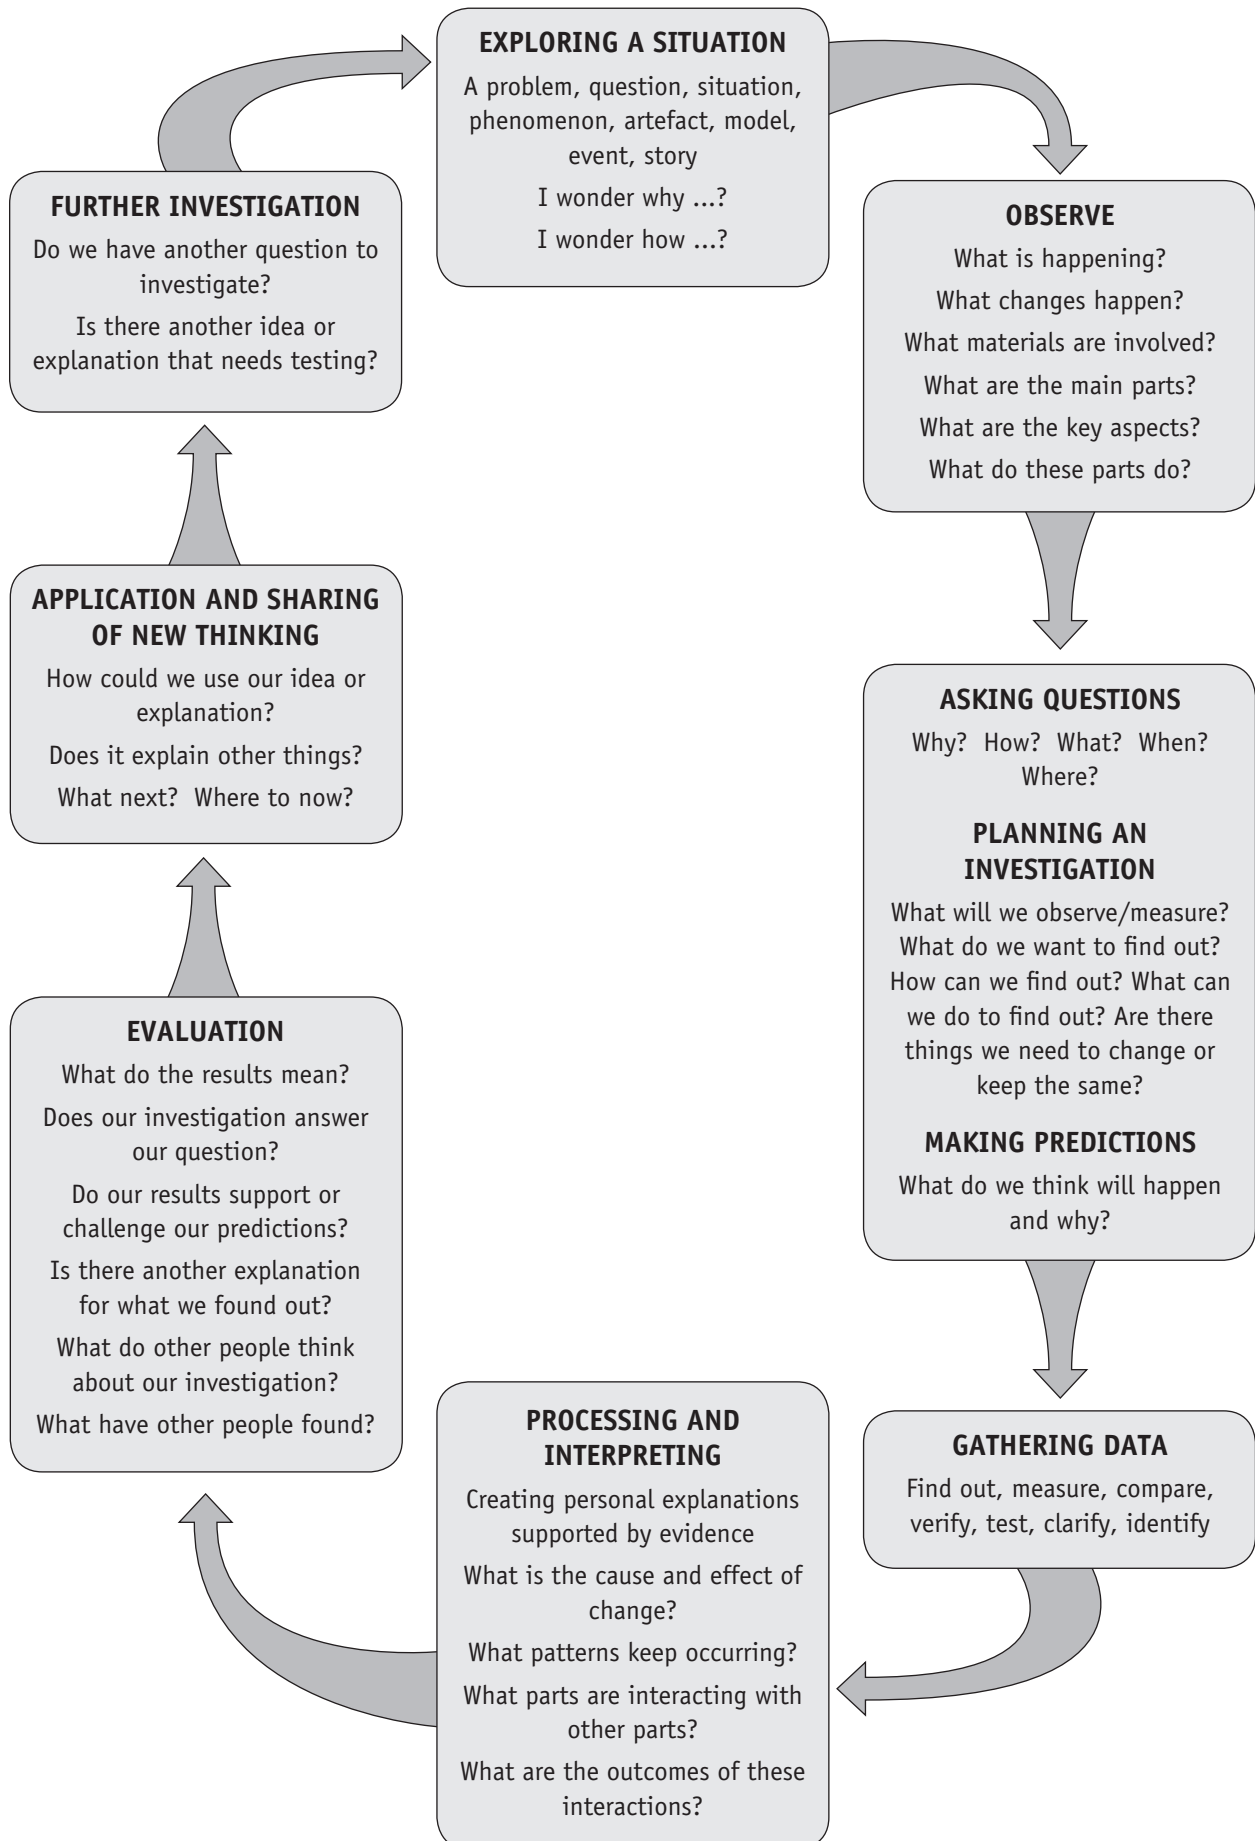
EXPLORING A SITUATION
A problem, question, situation, phenomenon, artefact, model, event, story
I wonder why ...?
I wonder how ...?

OBSERVE
What is happening?
What changes happen?
What materials are involved?
What are the main parts?
What are the key aspects?
What do these parts do?

ASKING QUESTIONS
Why? How? What? When? Where?

PLANNING AN INVESTIGATION
What will we observe/measure? What do we want to find out? How can we find out? What can we do to find out? Are there things we need to change or keep the same?

MAKING PREDICTIONS
What do we think will happen and why?

GATHERING DATA
Find out, measure, compare, verify, test, clarify, identify

PROCESSING AND INTERPRETING
Creating personal explanations supported by evidence
What is the cause and effect of change?
What patterns keep occurring?
What parts are interacting with other parts?
What are the outcomes of these interactions?

EVALUATION
What do the results mean?
Does our investigation answer our question?
Do our results support or challenge our predictions?
Is there another explanation for what we found out?
What do other people think about our investigation?
What have other people found?

APPLICATION AND SHARING OF NEW THINKING
How could we use our idea or explanation?
Does it explain other things?
What next? Where to now?

FURTHER INVESTIGATION
Do we have another question to investigate?
Is there another idea or explanation that needs testing?